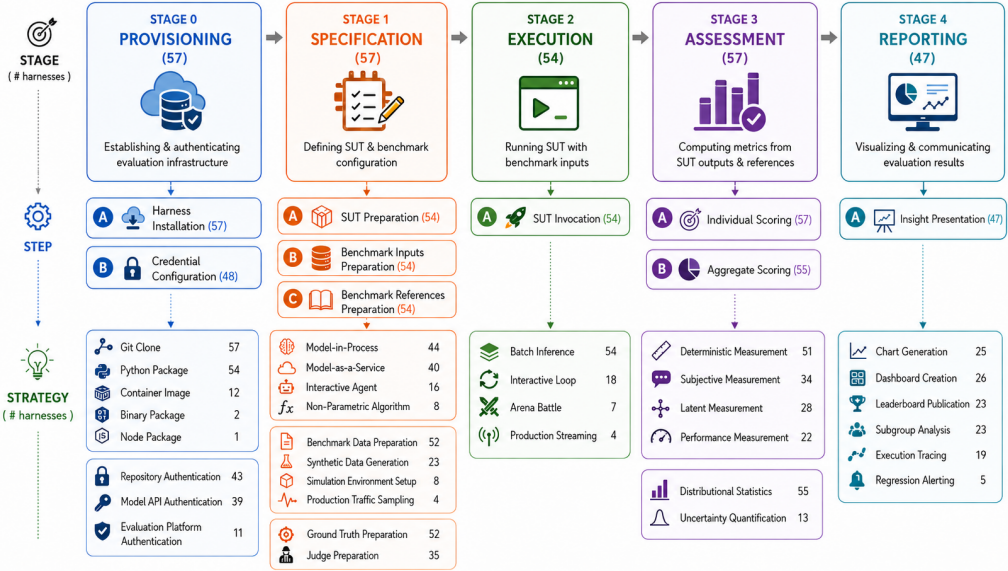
STAGE
( # harnesses )

STAGE 0
PROVISIONING
(57)
Establishing & authenticating evaluation infrastructure

STAGE 1
SPECIFICATION
(57)
Defining SUT & benchmark configuration

STAGE 2
EXECUTION
(54)
Running SUT with benchmark inputs

STAGE 3
ASSESSMENT
(57)
Computing metrics from SUT outputs & references

STAGE 4
REPORTING
(47)
Visualizing & communicating evaluation results

STEP

A Harness Installation (57)
B Credential Configuration (48)

A SUT Preparation (54)
B Benchmark Inputs Preparation (54)
C Benchmark References Preparation (54)

A SUT Invocation (54)

A Individual Scoring (57)
B Aggregate Scoring (55)

A Insight Presentation (47)

STRATEGY
( # harnesses )

| Git Clone | 57 |
|---|---|
| Python Package | 54 |
| Container Image | 12 |
| Binary Package | 2 |
| Node Package | 1 |

| Repository Authentication | 43 |
|---|---|
| Model API Authentication | 39 |
| Evaluation Platform Authentication | 11 |

| Model-in-Process | 44 |
|---|---|
| Model-as-a-Service | 40 |
| Interactive Agent | 16 |
| Non-Parametric Algorithm | 8 |

| Benchmark Data Preparation | 52 |
|---|---|
| Synthetic Data Generation | 23 |
| Simulation Environment Setup | 8 |
| Production Traffic Sampling | 4 |

| Ground Truth Preparation | 52 |
|---|---|
| Judge Preparation | 35 |

| Batch Inference | 54 |
|---|---|
| Interactive Loop | 18 |
| Arena Battle | 7 |
| Production Streaming | 4 |

| Deterministic Measurement | 51 |
|---|---|
| Subjective Measurement | 34 |
| Latent Measurement | 28 |
| Performance Measurement | 22 |

| Distributional Statistics | 55 |
|---|---|
| Uncertainty Quantification | 13 |

| Chart Generation | 25 |
|---|---|
| Dashboard Creation | 26 |
| Leaderboard Publication | 23 |
| Subgroup Analysis | 23 |
| Execution Tracing | 19 |
| Regression Alerting | 5 |